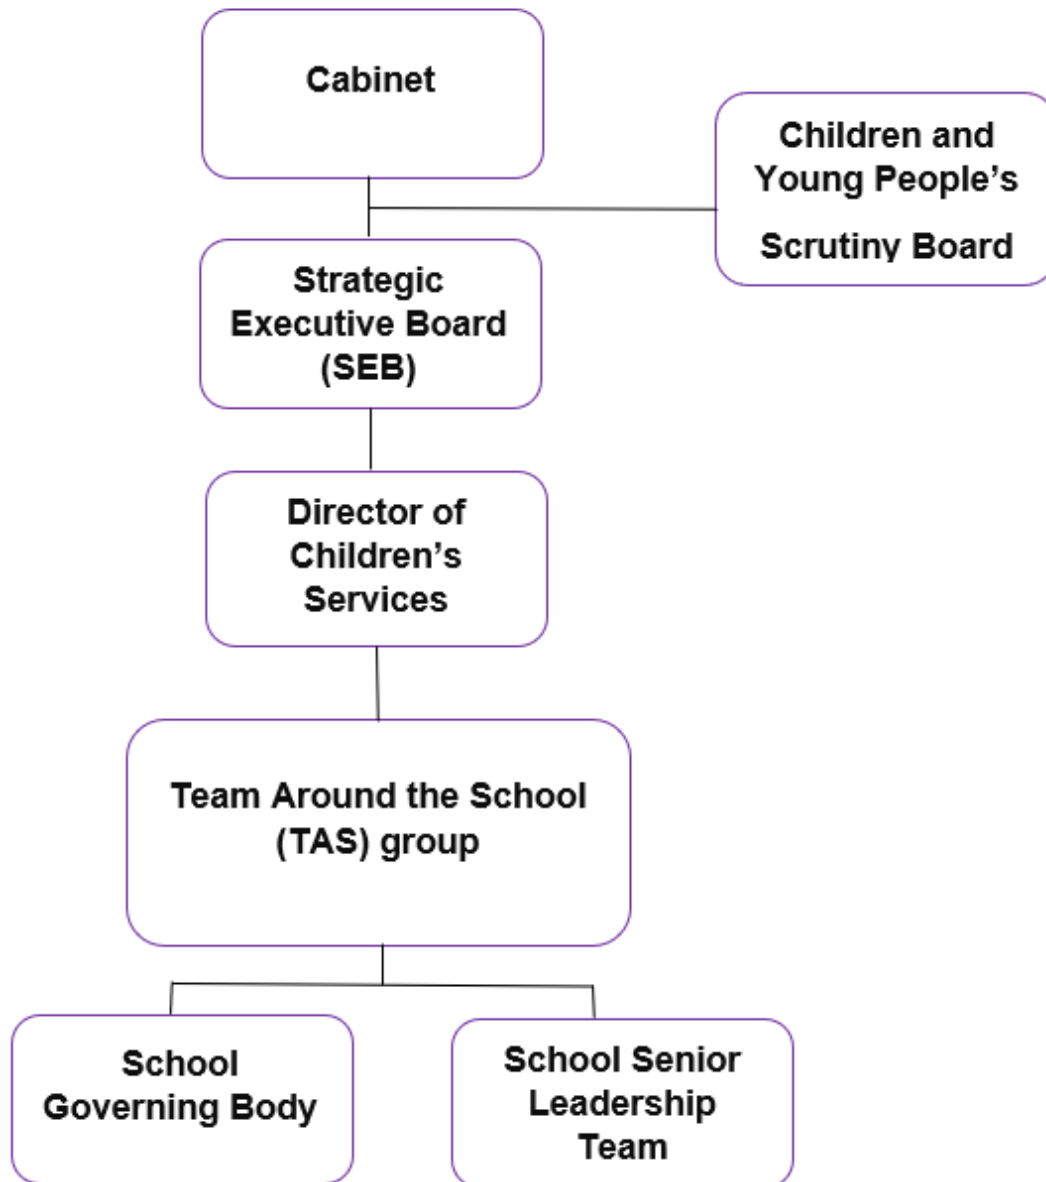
Cabinet

Children and Young People's Scrutiny Board

Strategic Executive Board (SEB)

Director of Children's Services

Team Around the School (TAS) group

School Governing Body

School Senior Leadership Team